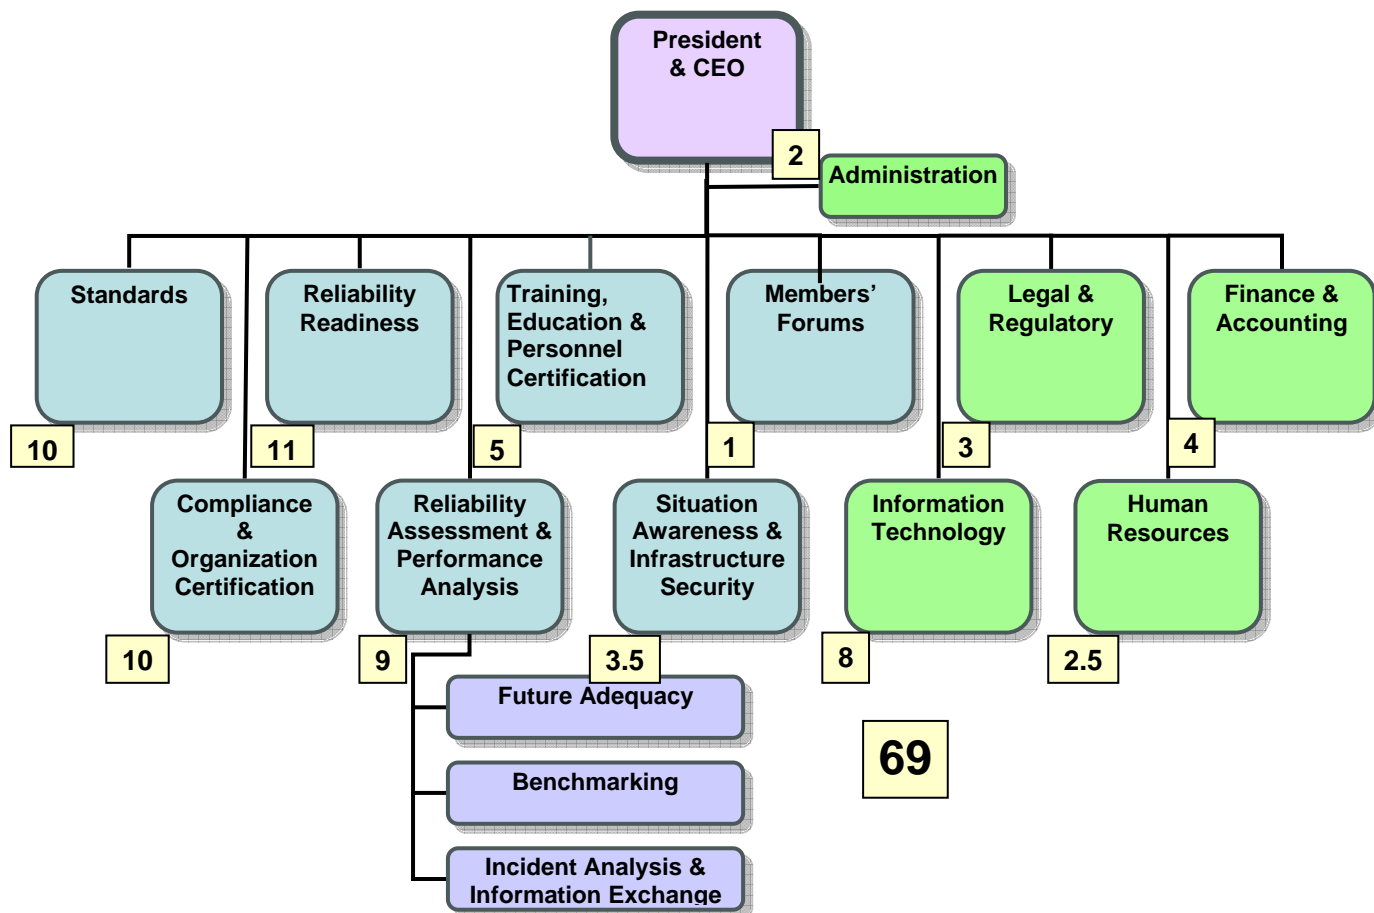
President & CEO

2

Administration

Standards

10

Reliability Readiness

11

Training, Education & Personnel Certification

5

Members' Forums

1

Legal & Regulatory

3

Finance & Accounting

4

Compliance & Organization Certification

10

Reliability Assessment & Performance Analysis

9

Situation Awareness & Infrastructure Security

3.5

Information Technology

8

Human Resources

2.5

Future Adequacy

Benchmarking

Incident Analysis & Information Exchange

69